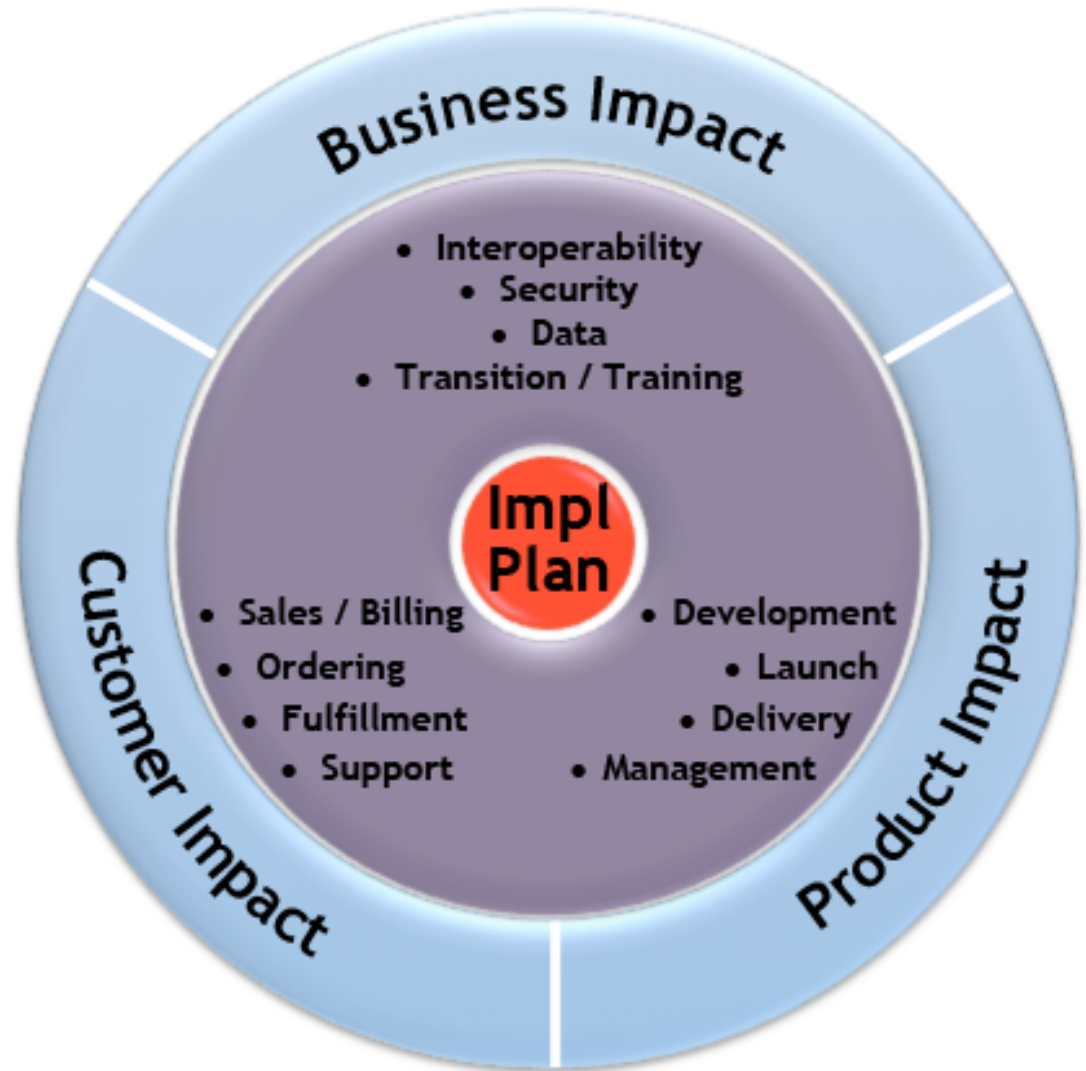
Business Impact

• Interoperability
• Security
• Data
• Transition / Training

Impl Plan

Customer Impact

• Sales / Billing
• Ordering
• Fulfillment
• Support

Product Impact

• Development
• Launch
• Delivery
• Management